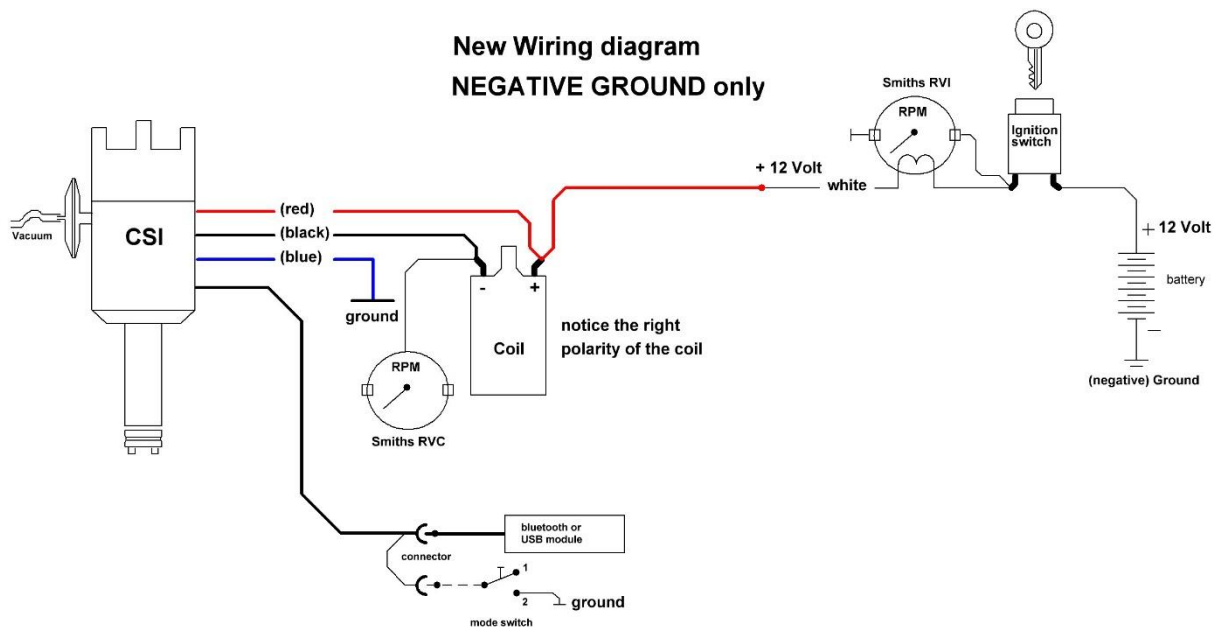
New Wiring diagram
NEGATIVE GROUND only

Smiths RVI
RPM
Ignition switch

+ 12 Volt
white

Vacuum
CSI
(red)
(black)
(blue)
ground
-
+
Coil
notice the right polarity of the coil

RPM
Smiths RVC

+ 12 Volt
battery
(negative) Ground

connector
bluetooth or USB module
1
2
ground
mode switch